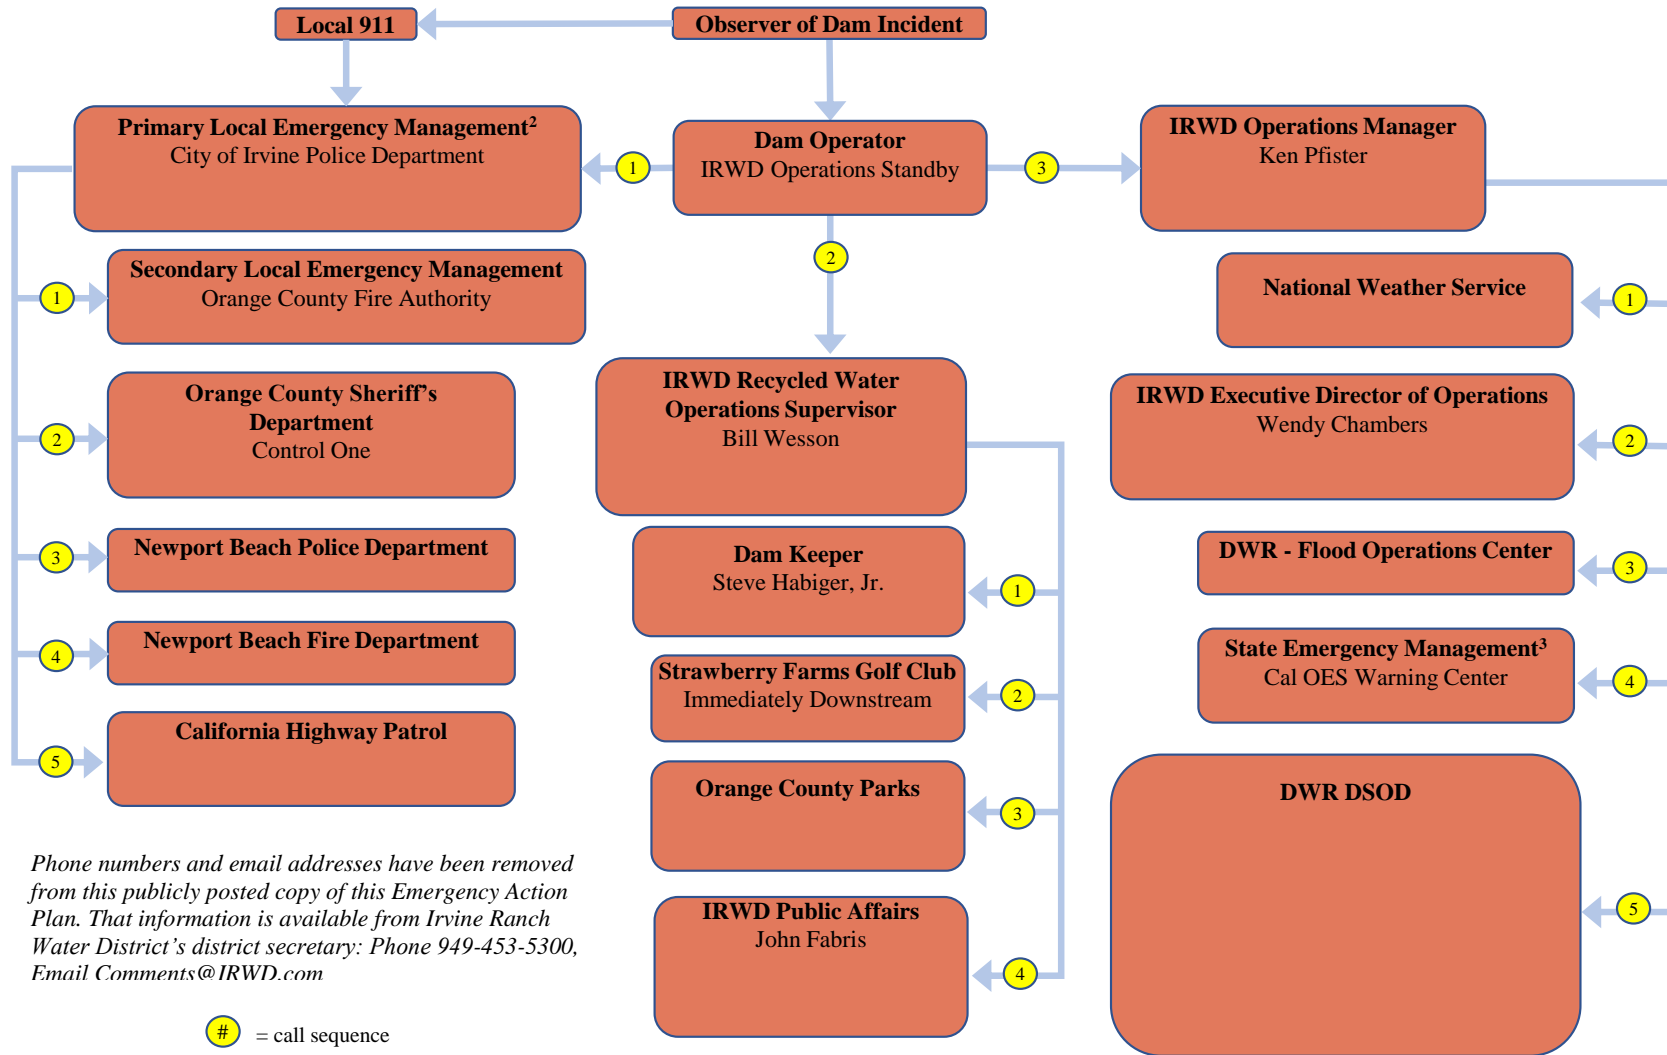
Local 911

Observer of Dam Incident

Primary Local Emergency Management$^2$
City of Irvine Police Department

1

Dam Operator
IRWD Operations Standby

3

IRWD Operations Manager
Ken Pfister

2

1

Secondary Local Emergency Management
Orange County Fire Authority

National Weather Service

1

2

Orange County Sheriff's Department
Control One

IRWD Recycled Water Operations Supervisor
Bill Wesson

IRWD Executive Director of Operations
Wendy Chambers

2

3

Newport Beach Police Department

Dam Keeper
Steve Habiger, Jr.

1

DWR - Flood Operations Center

3

4

Newport Beach Fire Department

Strawberry Farms Golf Club
Immediately Downstream

2

State Emergency Management$^3$
Cal OES Warning Center

4

5

California Highway Patrol

Orange County Parks

3

DWR DSOD

5

Phone numbers and email addresses have been removed from this publicly posted copy of this Emergency Action Plan. That information is available from Irvine Ranch Water District's district secretary: Phone 949-453-5300, Email Comments@IRWD.com

IRWD Public Affairs
John Fabris

4

# = call sequence